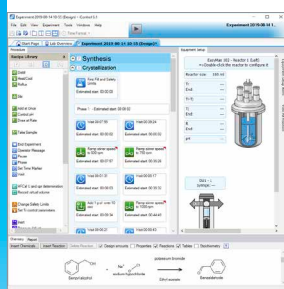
Experiment 2019-08-14 13:15 (Design) - iControl 6.0

Experiment 2019-08-14

File Edit View Experiment Tools Window Help

Start Page | Lab Overview | Experiment 2019-08-14 13:15 (Design)

Procedure

Recipe Library

Synthesis

Crystallization

Dose Pump

Rinse Fill and Safety

Phase 1 - Estimated start: 00:00:00

Wait 00:05:00

Ramp stirrer speed to 300 rpm

Wait 00:01:00

Ramp stirrer speed to 200 rpm

Add 1 µl over time

Wait 00:30:00

Estimated start: 00:00:00

Estimated start: 00:05:00

Estimated start: 00:07:57

Estimated start: 00:08:12

Estimated start: 00:21:00

Estimated start: 00:26:00

Estimated start: 00:29:54

Estimated start: 00:44:41

Equipment setup

EasyMax 102 - Reactor 1 (LoR)

Double click the reactor to configure it

Reactor Link

Tr

Tj

End

End

End

End

Stirrer

Start Experiment

Operator Message

Pause

Phase

Take Sample

End Experiment

Control pH

Dose at Rate

Wait

Overview

Report

Insert Chemicals

Insert Reaction

Properties

Reactions

Tables

Stoichiometry

Benzyl alcohol

potassium bromide

Benzaldehyde